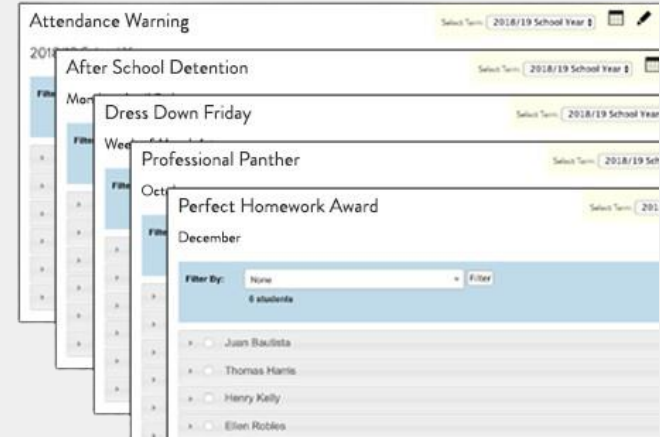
Attendance Warning

Select Term: 2018/19 School Year

2018 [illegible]

After School Detention

Select Term: 2018/19 School Year

Mon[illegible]

Filt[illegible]

Dress Down Friday

Select Term: 2018/19 School Year

Wee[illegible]

Filt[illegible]

Professional Panther

Select Term: 2018/19 Sch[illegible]

Oct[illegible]

Filt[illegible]

Perfect Homework Award

Select Term: 201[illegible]

December

Filter By: None Filter

6 students

Juan Bautista

Thomas Harris

Henry Kelly

Ellen Robles